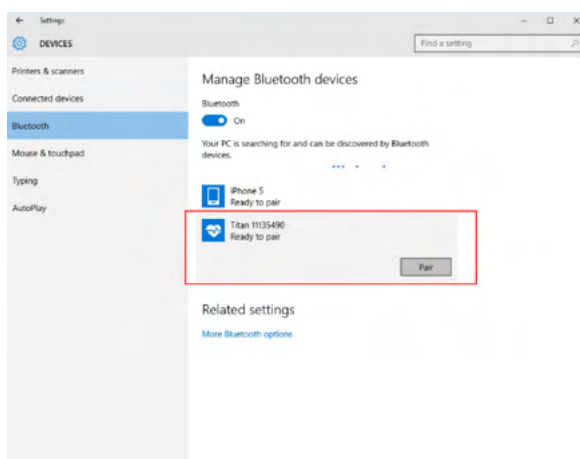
Settings

DEVICES

Find a setting

Printers & scanners

Connected devices

Bluetooth

Mouse & touchpad

Typing

AutoPlay

Manage Bluetooth devices

Bluetooth

On

Your PC is searching for and can be discovered by Bluetooth devices.

iPhone 5
Ready to pair

Titan 11135490
Ready to pair

Pair

Related settings

More Bluetooth options